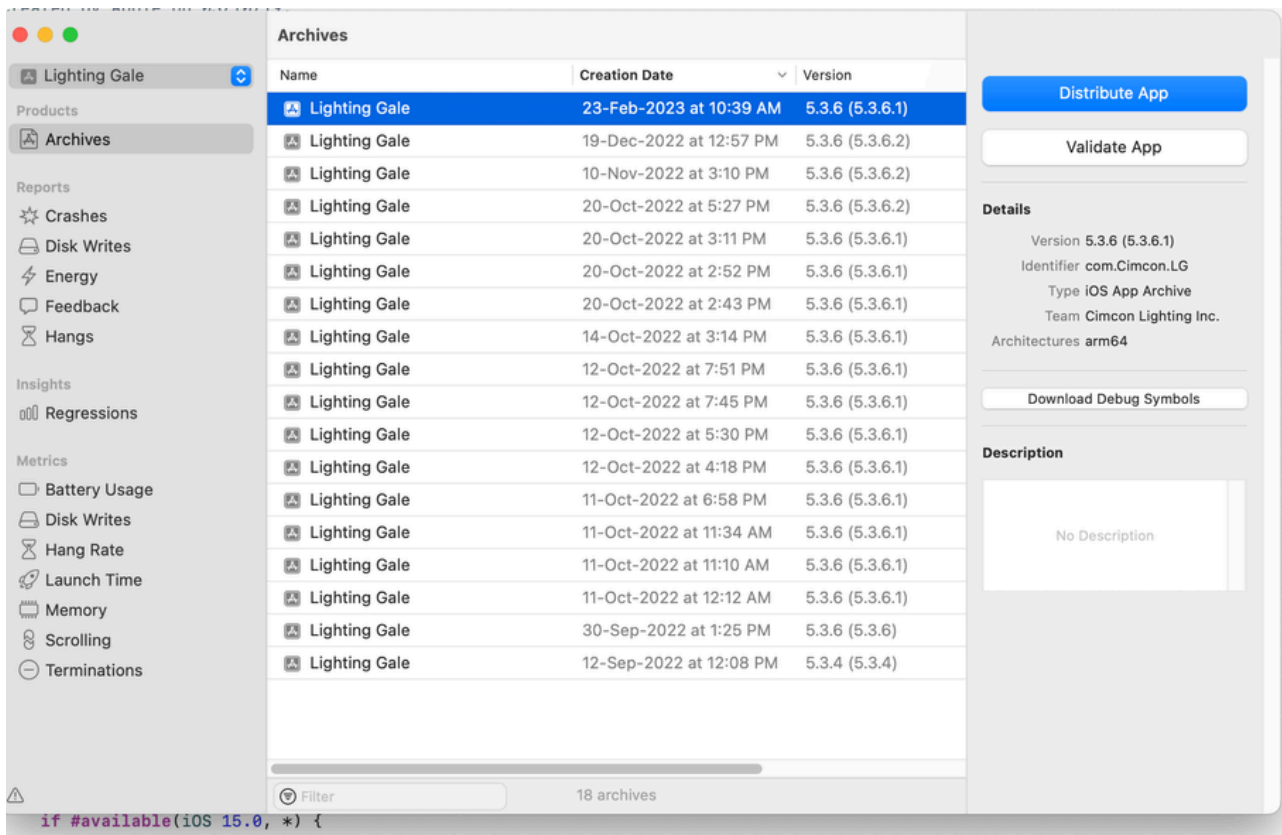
Lighting Gale
Products
Archives
Reports
Crashes
Disk Writes
Energy
Feedback
Hangs
Insights
Regressions
Metrics
Battery Usage
Disk Writes
Hang Rate
Launch Time
Memory
Scrolling
Terminations

Archives

| Name | Creation Date | Version |
|---|---|---|
| Lighting Gale | 23-Feb-2023 at 10:39 AM | 5.3.6 (5.3.6.1) |
| Lighting Gale | 19-Dec-2022 at 12:57 PM | 5.3.6 (5.3.6.2) |
| Lighting Gale | 10-Nov-2022 at 3:10 PM | 5.3.6 (5.3.6.2) |
| Lighting Gale | 20-Oct-2022 at 5:27 PM | 5.3.6 (5.3.6.2) |
| Lighting Gale | 20-Oct-2022 at 3:11 PM | 5.3.6 (5.3.6.1) |
| Lighting Gale | 20-Oct-2022 at 2:52 PM | 5.3.6 (5.3.6.1) |
| Lighting Gale | 20-Oct-2022 at 2:43 PM | 5.3.6 (5.3.6.1) |
| Lighting Gale | 14-Oct-2022 at 3:14 PM | 5.3.6 (5.3.6.1) |
| Lighting Gale | 12-Oct-2022 at 7:51 PM | 5.3.6 (5.3.6.1) |
| Lighting Gale | 12-Oct-2022 at 7:45 PM | 5.3.6 (5.3.6.1) |
| Lighting Gale | 12-Oct-2022 at 5:30 PM | 5.3.6 (5.3.6.1) |
| Lighting Gale | 12-Oct-2022 at 4:18 PM | 5.3.6 (5.3.6.1) |
| Lighting Gale | 11-Oct-2022 at 6:58 PM | 5.3.6 (5.3.6.1) |
| Lighting Gale | 11-Oct-2022 at 11:34 AM | 5.3.6 (5.3.6.1) |
| Lighting Gale | 11-Oct-2022 at 11:10 AM | 5.3.6 (5.3.6.1) |
| Lighting Gale | 11-Oct-2022 at 12:12 AM | 5.3.6 (5.3.6.1) |
| Lighting Gale | 30-Sep-2022 at 1:25 PM | 5.3.6 (5.3.6) |
| Lighting Gale | 12-Sep-2022 at 12:08 PM | 5.3.4 (5.3.4) |

Filter
18 archives

Distribute App
Validate App

Details
Version 5.3.6 (5.3.6.1)
Identifier com.Cimcon.LG
Type iOS App Archive
Team Cimcon Lighting Inc.
Architectures arm64

Download Debug Symbols

Description
No Description

if #available(iOS 15.0, *) {